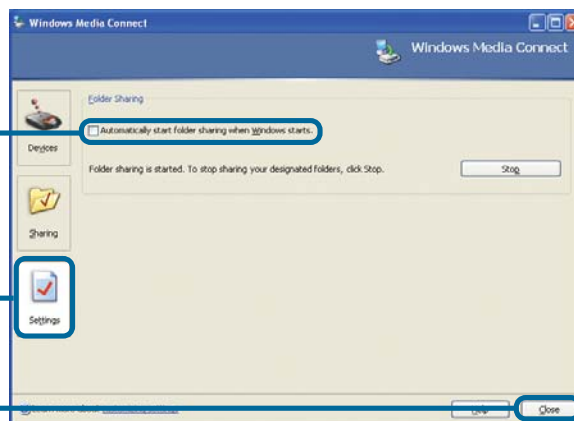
Windows Media Connect

Windows Media Connect

Devices

Sharing

Settings

Folder Sharing

Automatically start folder sharing when Windows starts.

Folder sharing is started. To stop sharing your designated folders, click Stop.

Stop

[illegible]

Help

Close